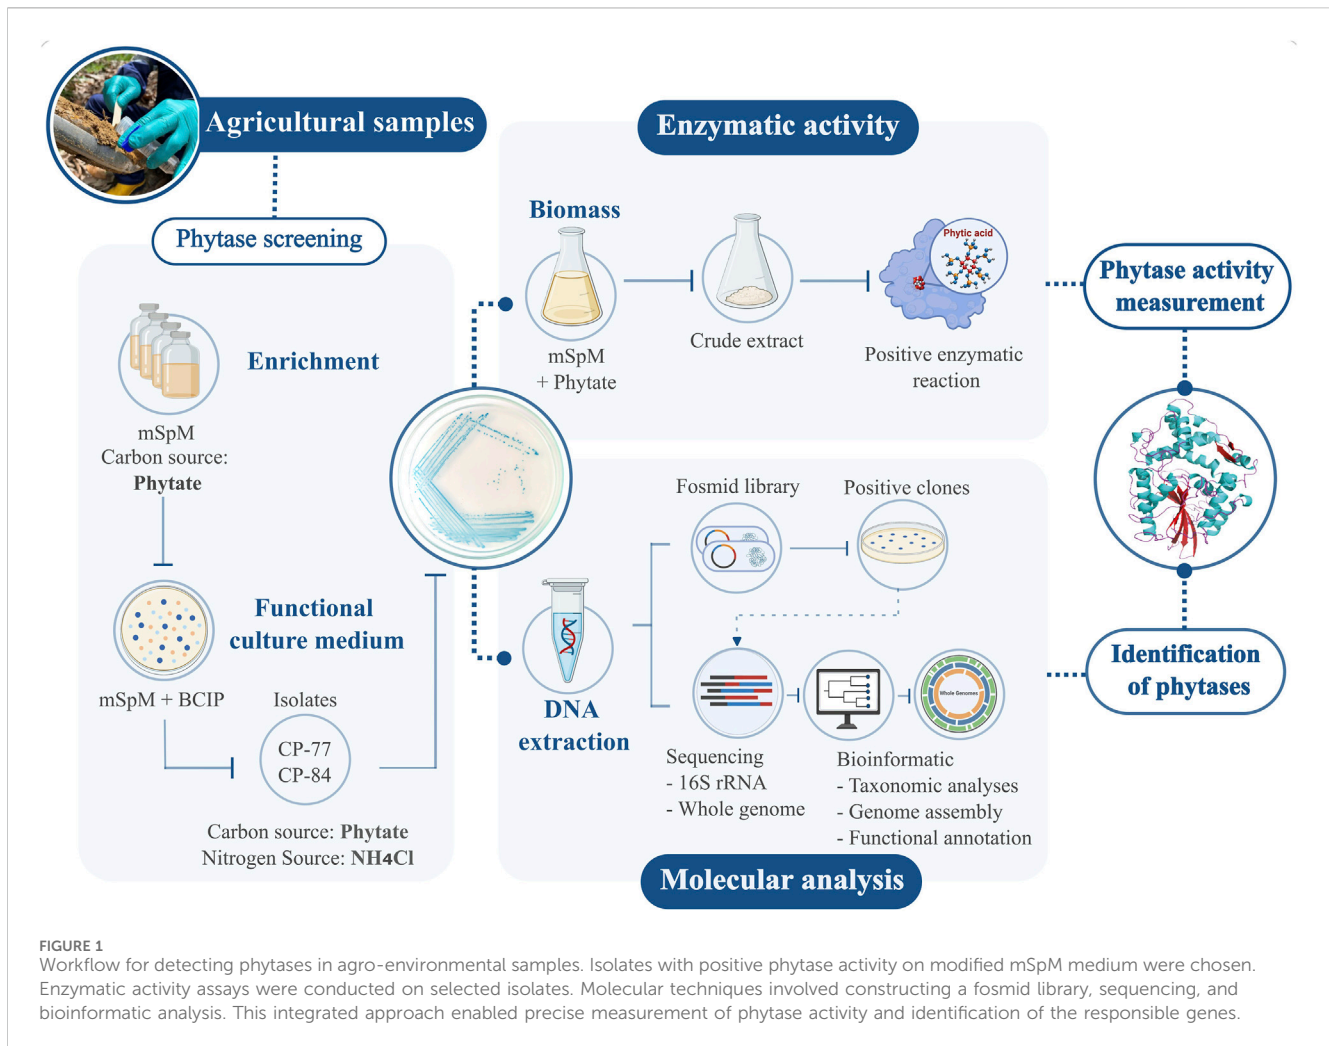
Agricultural samples

Phytase screening

Enrichment

mSpM
Carbon source:
Phytate

Functional culture medium

mSpM + BCIP

Isolates

CP-77
CP-84

Carbon source: Phytate
Nitrogen Source: NH4Cl

Enzymatic activity

Biomass

mSpM
+ Phytate

Crude extract

Phytic acid

Positive enzymatic reaction

Phytase activity measurement

Fosmid library

Positive clones

DNA extraction

Whole Genomes

Sequencing
- 16S rRNA
- Whole genome

Bioinformatic
- Taxonomic analyses
- Genome assembly
- Functional annotation

Identification of phytases

Molecular analysis

FIGURE 1
Workflow for detecting phytases in agro-environmental samples. Isolates with positive phytase activity on modified mSpM medium were chosen. Enzymatic activity assays were conducted on selected isolates. Molecular techniques involved constructing a fosmid library, sequencing, and bioinformatic analysis. This integrated approach enabled precise measurement of phytase activity and identification of the responsible genes.